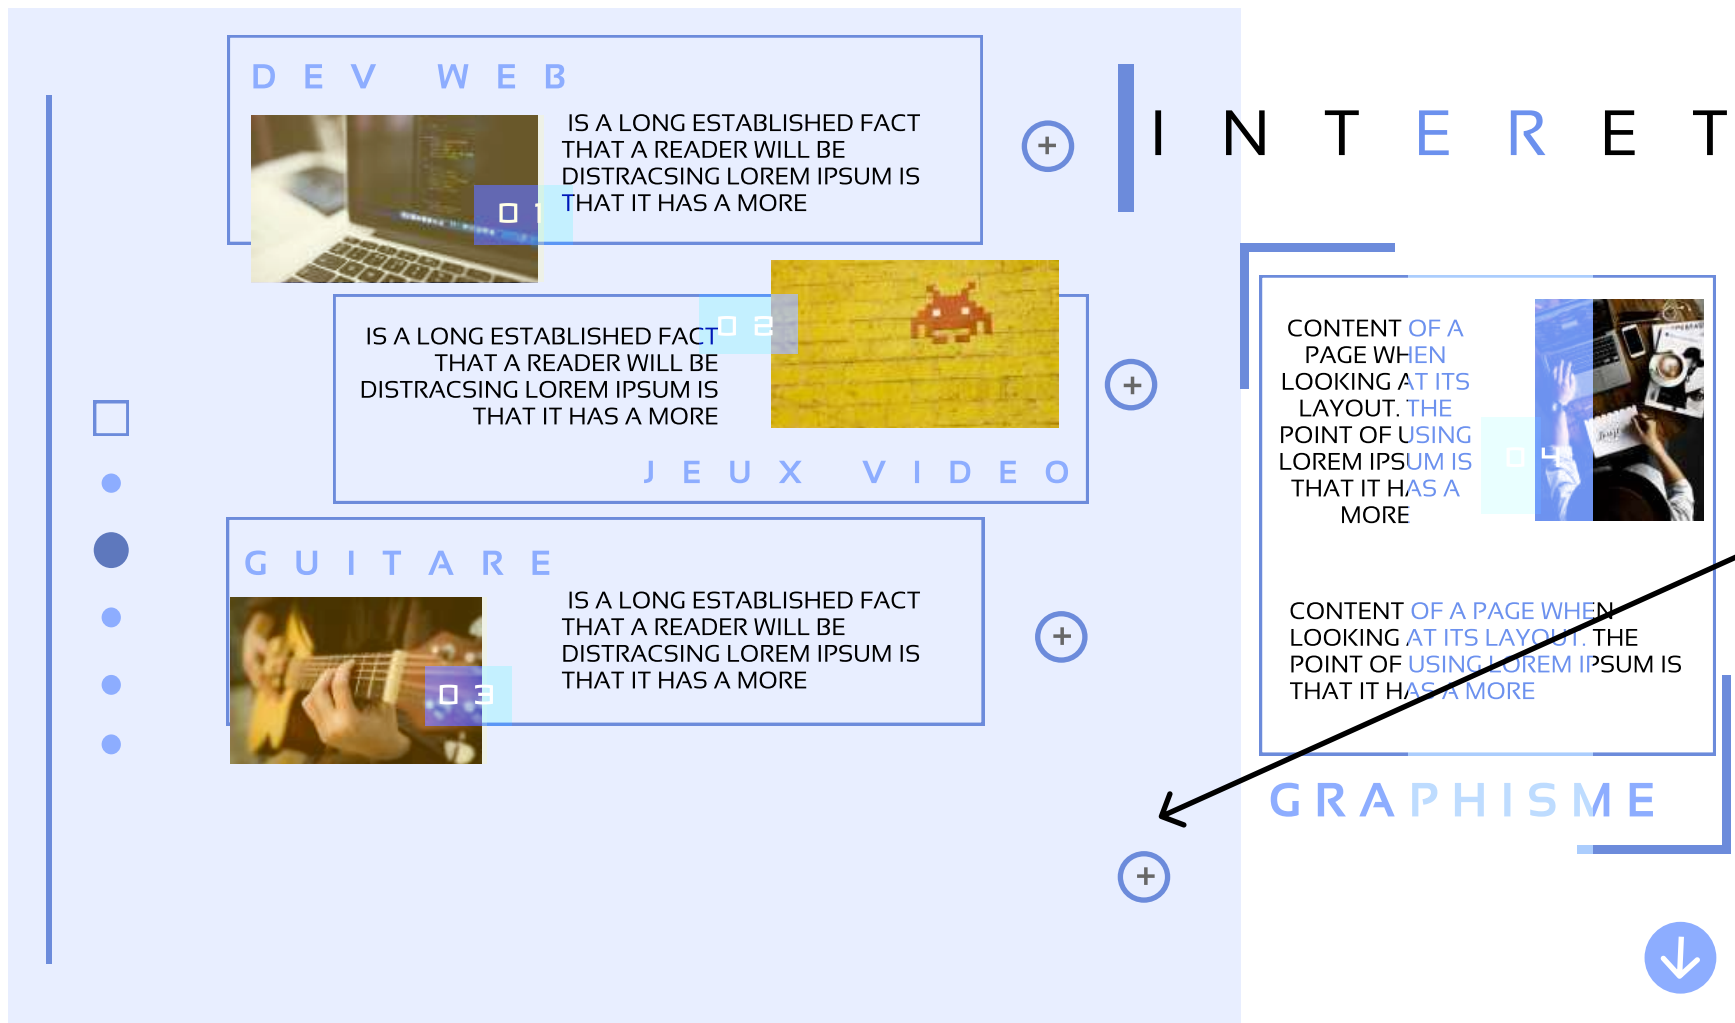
DEV WEB

IS A LONG ESTABLISHED FACT THAT A READER WILL BE DISTRACSING LOREM IPSUM IS THAT IT HAS A MORE

01

+

INTERET

IS A LONG ESTABLISHED FACT THAT A READER WILL BE DISTRACSING LOREM IPSUM IS THAT IT HAS A MORE

02

+

JEUX VIDEO

CONTENT OF A PAGE WHEN LOOKING AT ITS LAYOUT. THE POINT OF USING LOREM IPSUM IS THAT IT HAS A MORE

04

GUITARE

IS A LONG ESTABLISHED FACT THAT A READER WILL BE DISTRACSING LOREM IPSUM IS THAT IT HAS A MORE

03

+

CONTENT OF A PAGE WHEN LOOKING AT ITS LAYOUT. THE POINT OF USING LOREM IPSUM IS THAT IT HAS A MORE

GRAPHISME

+